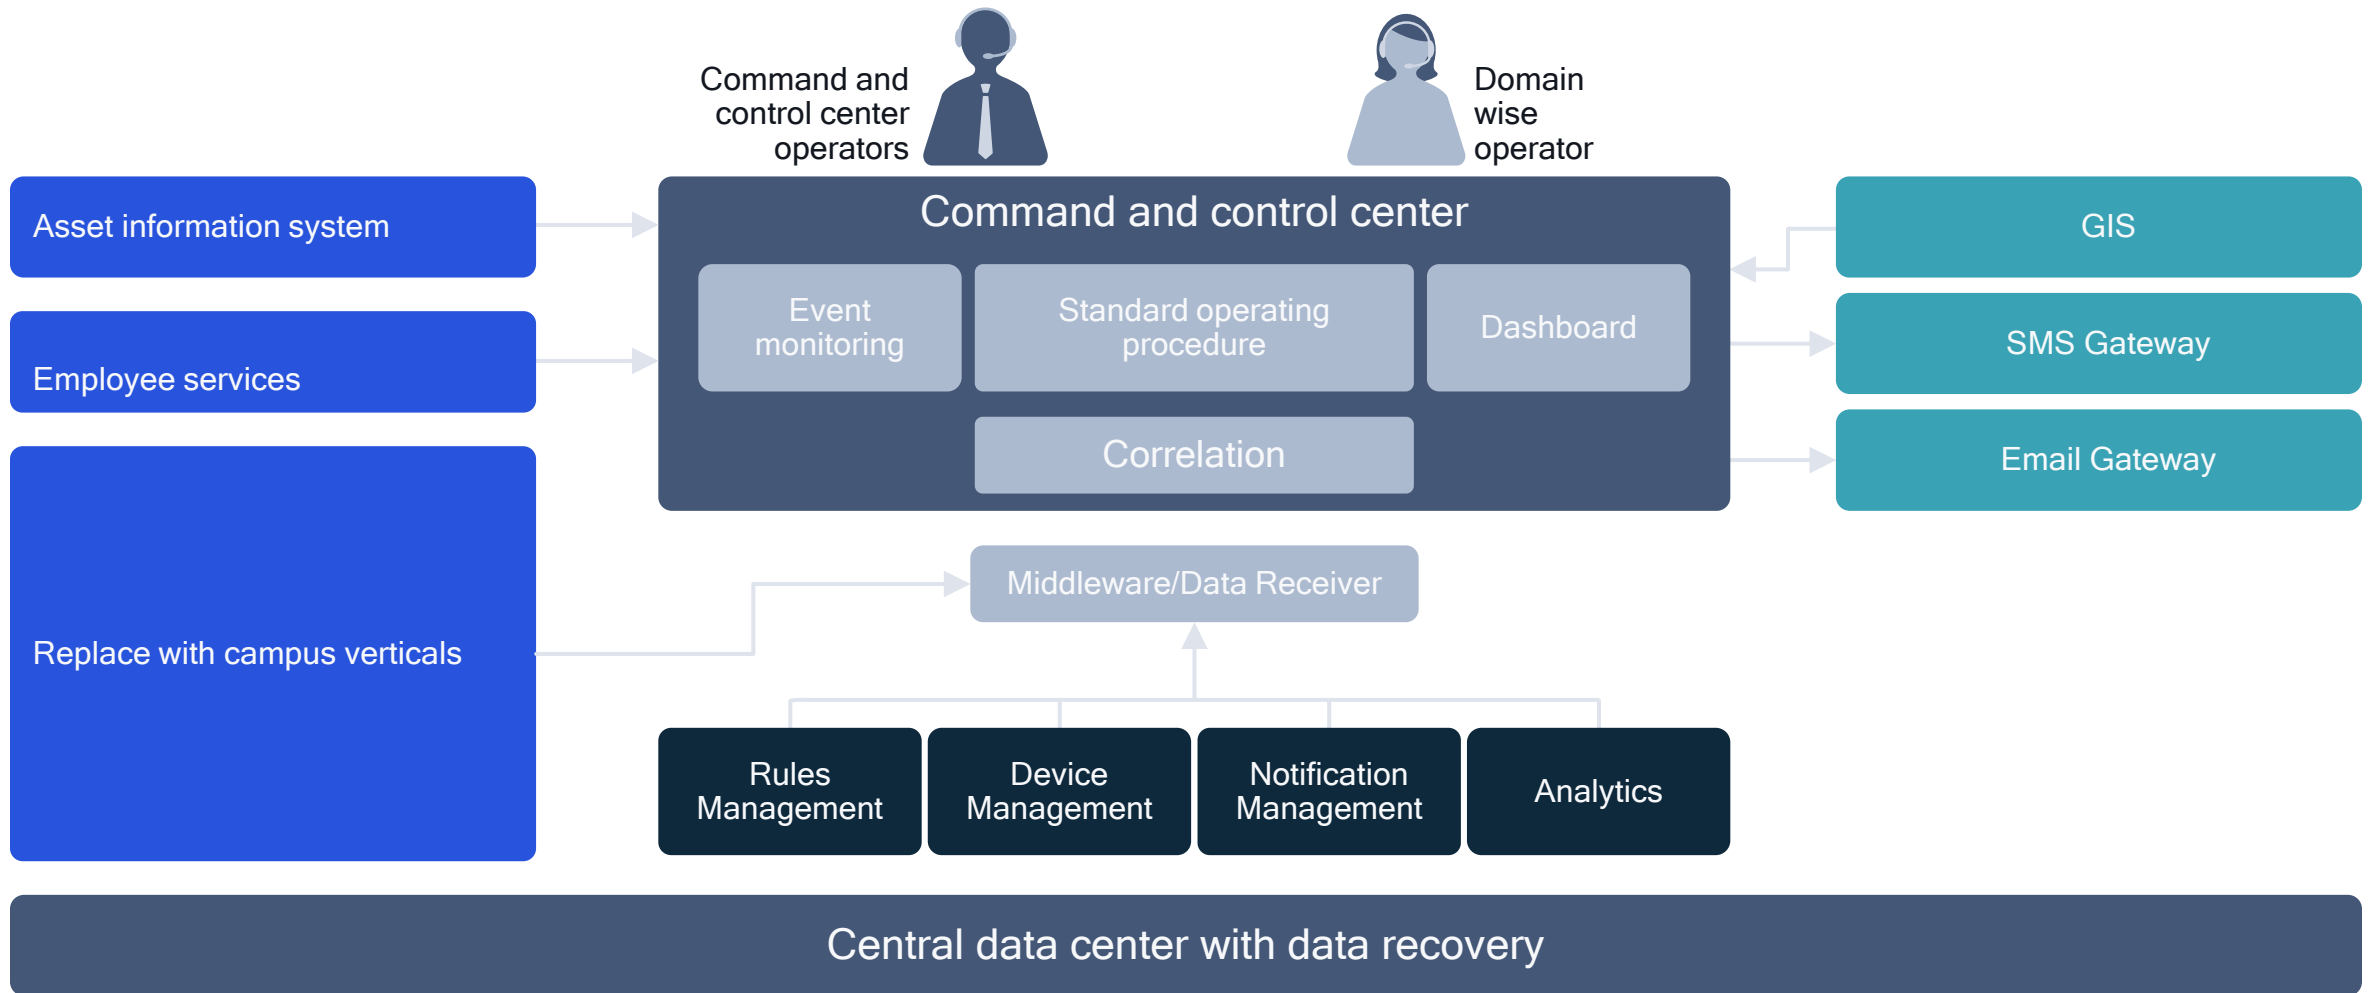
Command and control center operators

Domain wise operator

Asset information system

Employee services

Replace with campus verticals

Command and control center

Event monitoring

Standard operating procedure

Dashboard

Correlation

GIS

SMS Gateway

Email Gateway

Middleware/Data Receiver

Rules Management

Device Management

Notification Management

Analytics

Central data center with data recovery